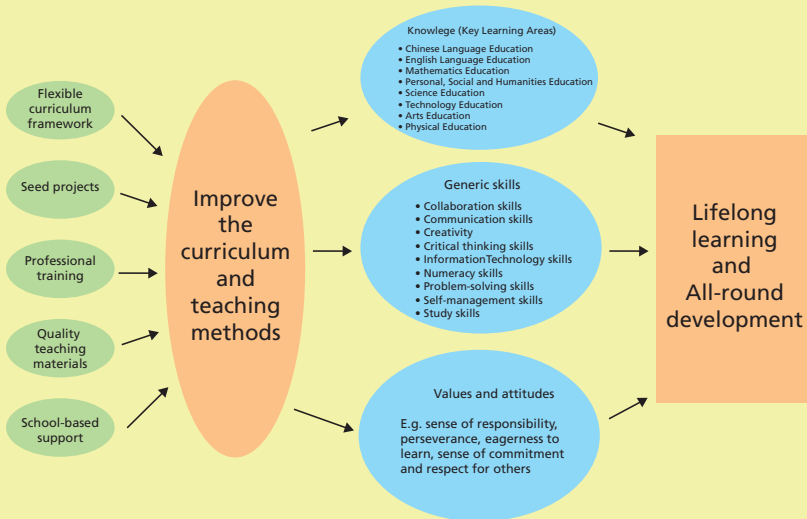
Flexible curriculum framework

Seed projects

Professional training

Quality teaching materials

School-based support

Improve the curriculum and teaching methods

Knowlege (Key Learning Areas)
• Chinese Language Education
• English Language Education
• Mathematics Education
• Personal, Social and Humanities Education
• Science Education
• Technology Education
• Arts Education
• Physical Education

Generic skills
• Collaboration skills
• Communication skills
• Creativity
• Critical thinking skills
• InformationTechnology skills
• Numeracy skills
• Problem-solving skills
• Self-management skills
• Study skills

Values and attitudes
E.g. sense of responsibility, perseverance, eagerness to learn, sense of commitment and respect for others

Lifelong learning and All-round development